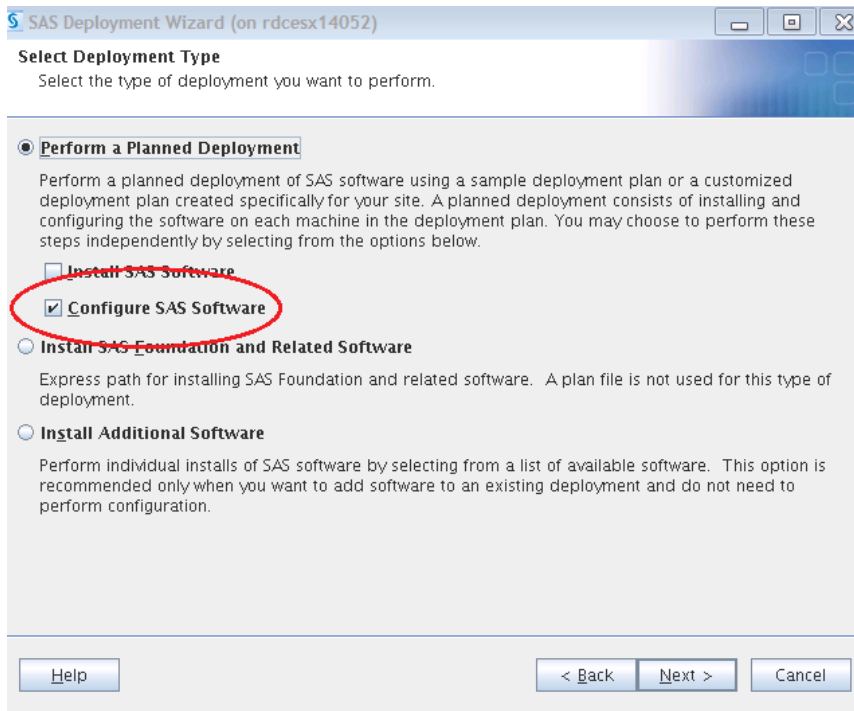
SAS Deployment Wizard (on rdcesx14052)

Select Deployment Type
Select the type of deployment you want to perform.

Perform a Planned Deployment

Perform a planned deployment of SAS software using a sample deployment plan or a customized deployment plan created specifically for your site. A planned deployment consists of installing and configuring the software on each machine in the deployment plan. You may choose to perform these steps independently by selecting from the options below.

Install SAS Software

Configure SAS Software

Install SAS Foundation and Related Software

Express path for installing SAS Foundation and related software. A plan file is not used for this type of deployment.

Install Additional Software

Perform individual installs of SAS software by selecting from a list of available software. This option is recommended only when you want to add software to an existing deployment and do not need to perform configuration.

Help

< Back

Next >

Cancel